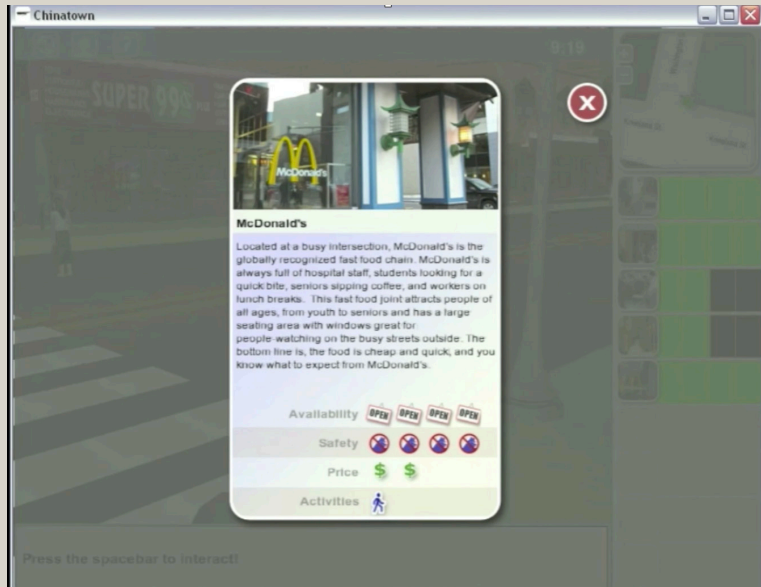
Chinatown

9:19

SUPER 99

McDonald's

McDonald's

Located at a busy intersection, McDonald's is the globally recognized fast food chain. McDonald's is always full of hospital staff, students looking for a quick bite, seniors sipping coffee, and workers on lunch breaks. This fast food joint attracts people of all ages, from youth to seniors and has a large seating area with windows great for people-watching on the busy streets outside. The bottom line is, the food is cheap and quick, and you know what to expect from McDonald's.

Availability OPEN OPEN OPEN OPEN

Safety

Price $ $

Activities

Press the spacebar to interact!